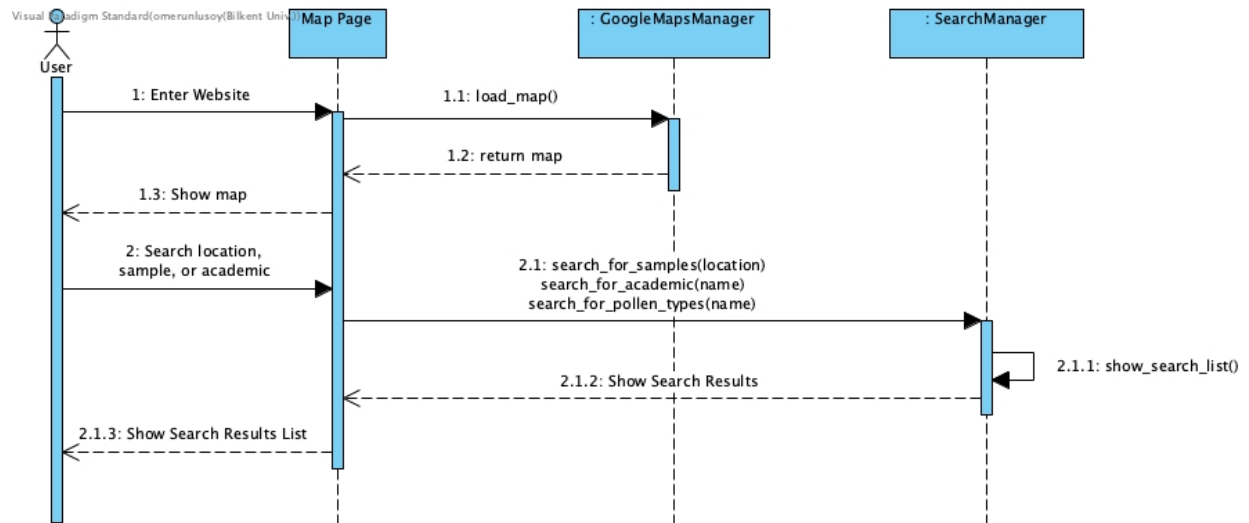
Visual Paradigm Standard(omerunlusoy(Bilkent Univ.))

User

Map Page

: GoogleMapsManager

: SearchManager

1: Enter Website

1.1: load_map()

1.2: return map

1.3: Show map

2: Search location, sample, or academic

2.1: search_for_samples(location) search_for_academic(name) search_for_pollen_types(name)

2.1.1: show_search_list()

2.1.2: Show Search Results

2.1.3: Show Search Results List